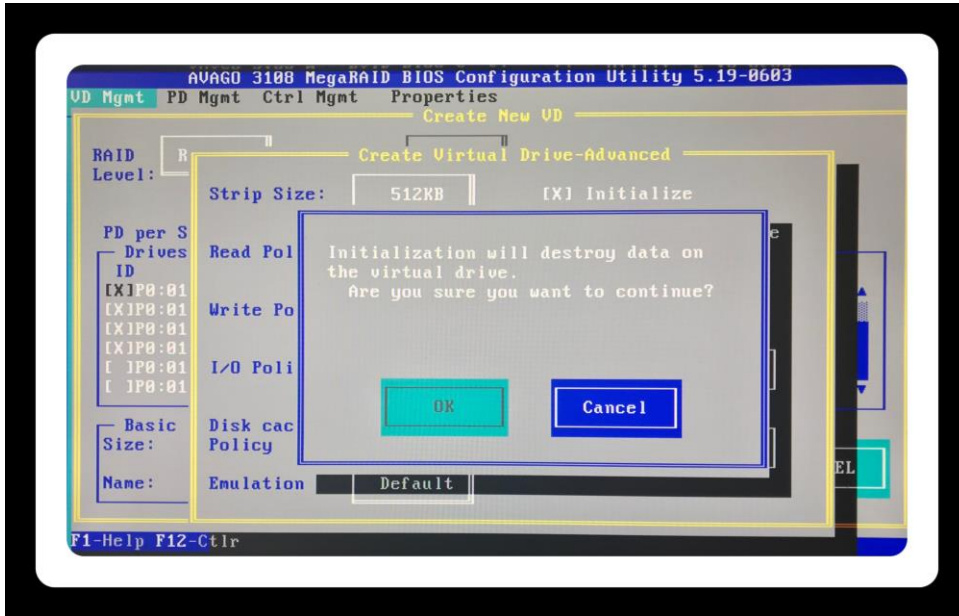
AVAGO 3108 MegaRAID BIOS Configuration Utility 5.19-0603
VD Mgmt PD Mgmt Ctrl Mgmt Properties
Create New VD
RAID Level: R
Create Virtual Drive-Advanced
Strip Size: 512KB [X] Initialize
PD per S
Drives
ID
[X]P0:01
[X]P0:01
[X]P0:01
[X]P0:01
[ ]P0:01
[ ]P0:01
Read Pol
Write Po
I/O Poli
Disk cac
Policy
Emulation Default
Basic
Size:
Name:
e
Initialization will destroy data on the virtual drive.
Are you sure you want to continue?
OK
Cancel
EL
F1-Help F12-Ctlr